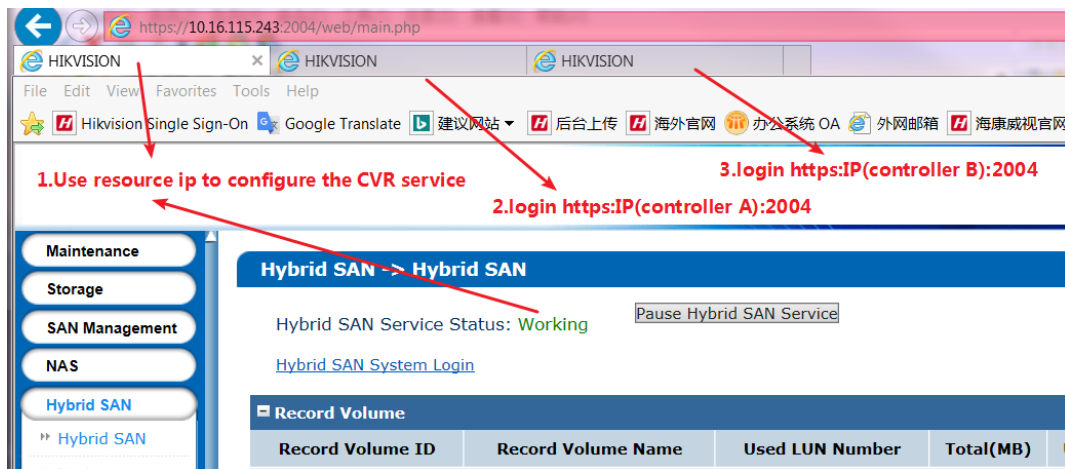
https://10.16.115.243:2004/web/main.php

HIKVISION
HIKVISION
HIKVISION

File Edit View Favorites Tools Help

Hikvision Single Sign-On Google Translate 建议网站 后台上传 海外官网 办公系统 OA 外网邮箱 海康威视官网

1.Use resource ip to configure the CVR service

2.login https:IP(controller A):2004

3.login https:IP(controller B):2004

Maintenance
Storage
SAN Management
NAS
Hybrid SAN
Hybrid SAN

Hybrid SAN -> Hybrid SAN

Hybrid SAN Service Status: Working

Pause Hybrid SAN Service

Hybrid SAN System Login

Record Volume

| Record Volume ID | Record Volume Name | Used LUN Number | Total(MB) |
|---|---|---|---|